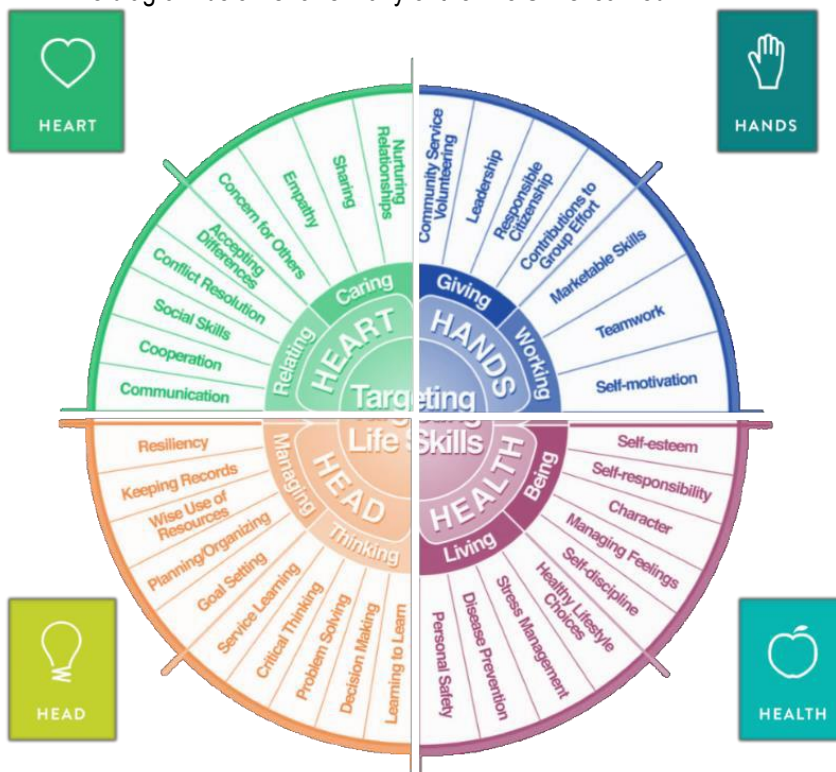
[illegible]

HEART

HANDS

Nurturing Relationships
Sharing
Empathy
Concern for Others
Accepting Differences
Conflict Resolution
Social Skills
Cooperation
Communication

Community Service Volunteering
Leadership
Responsible Citizenship
Contributions to Group Effort
Marketable Skills
Teamwork
Self-motivation

Caring
Relating
HEART
Giving
Working
HANDS
Targeting Life Skills
Managing
Thinking
HEAD
Being
Living
HEALTH

Resiliency
Keeping Records
Wise Use of Resources
Planning/Organizing
Goal Setting
Service Learning
Critical Thinking
Problem Solving
Decision Making
Learning to Learn

Self-esteem
Self-responsibility
Character
Managing Feelings
Self-discipline
Healthy Lifestyle Choices
Stress Management
Disease Prevention
Personal Safety

HEAD

HEALTH